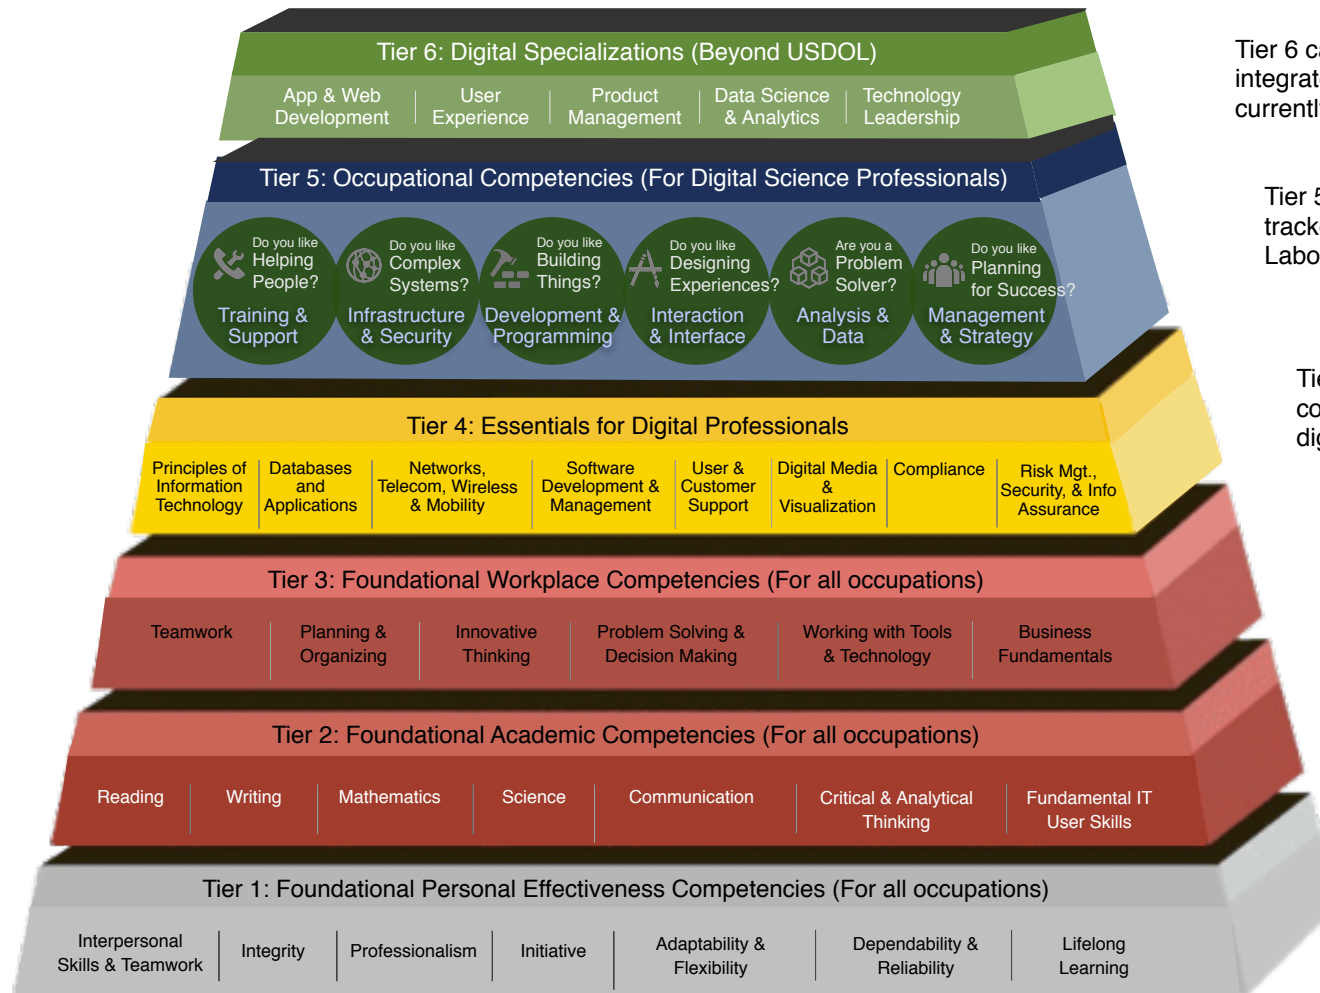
Tier 6: Digital Specializations (Beyond USDOL)

App & Web Development | User Experience | Product Management | Data Science & Analytics | Technology Leadership

Tier 5: Occupational Competencies (For Digital Science Professionals)

Do you like Helping People? Training & Support

Do you like Complex Systems? Infrastructure & Security

Do you like Building Things? Development & Programming

Do you like Designing Experiences? Interaction & Interface

Are you a Problem Solver? Analysis & Data

Do you like Planning for Success? Management & Strategy

Tier 4: Essentials for Digital Professionals

Principles of Information Technology | Databases and Applications | Networks, Telecom, Wireless & Mobility | Software Development & Management | User & Customer Support | Digital Media & Visualization | Compliance | Risk Mgt., Security, & Info Assurance

Tier 3: Foundational Workplace Competencies (For all occupations)

Teamwork | Planning & Organizing | Innovative Thinking | Problem Solving & Decision Making | Working with Tools & Technology | Business Fundamentals

Tier 2: Foundational Academic Competencies (For all occupations)

Reading | Writing | Mathematics | Science | Communication | Critical & Analytical Thinking | Fundamental IT User Skills

Tier 1: Foundational Personal Effectiveness Competencies (For all occupations)

Interpersonal Skills & Teamwork | Integrity | Professionalism | Initiative | Adaptability & Flexibility | Dependability & Reliability | Lifelong Learning

Tier 6 ca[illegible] integrat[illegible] currentl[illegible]

Tier 5 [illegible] tracke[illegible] Labo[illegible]

Tie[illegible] co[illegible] dig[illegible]